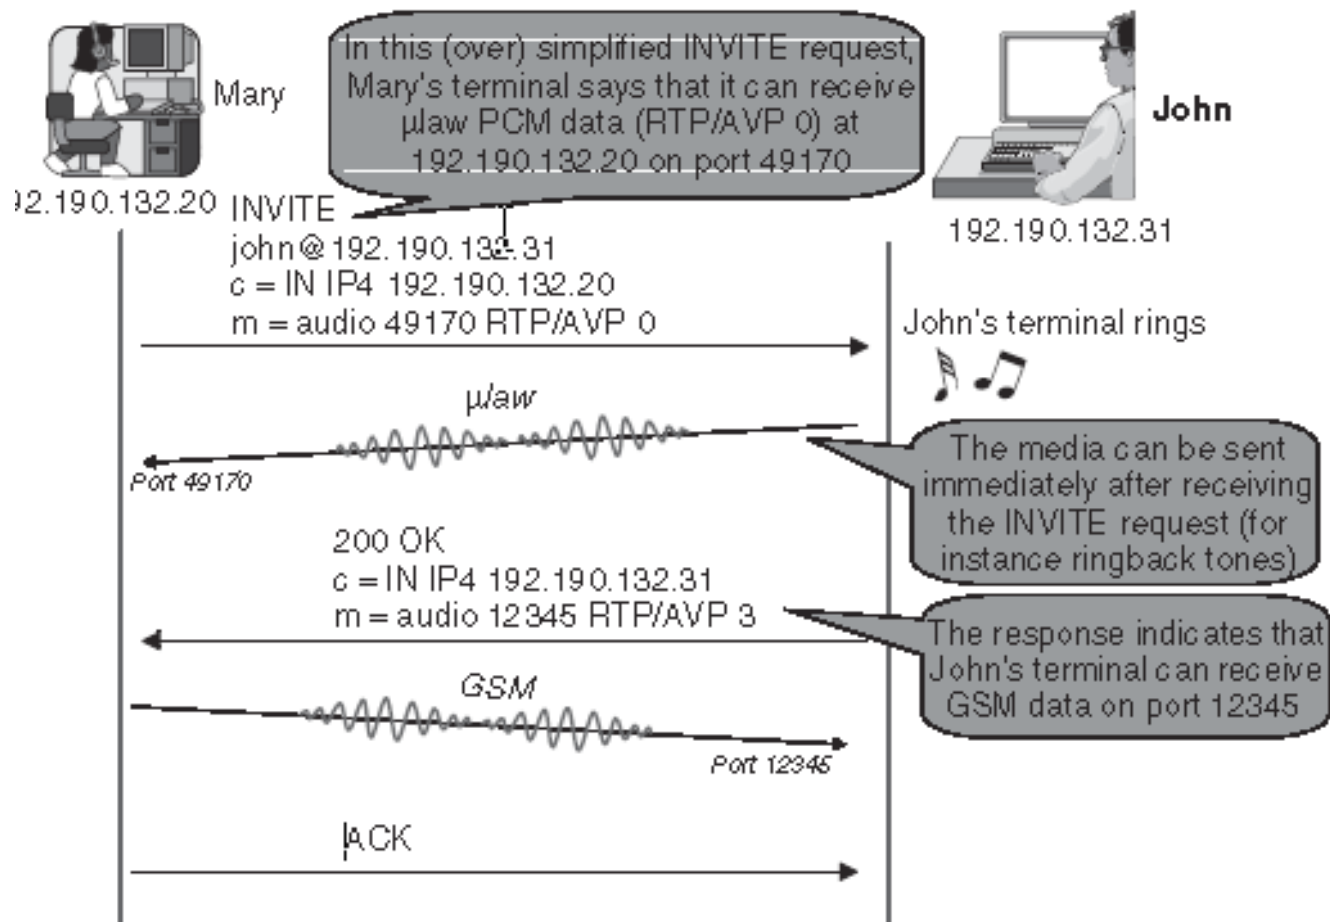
Mary

In this (over) simplified INVITE request, Mary's terminal says that it can receive µlaw PCM data (RTP/AVP 0) at 192.190.132.20 on port 49170

John

92.190.132.20

INVITE
john@192.190.132.31
c = IN IP4 192.190.132.20
m = audio 49170 RTP/AVP 0

192.190.132.31

John's terminal rings

µlaw

Port 49170

The media can be sent immediately after receiving the INVITE request (for instance ringback tones)

200 OK
c = IN IP4 192.190.132.31
m = audio 12345 RTP/AVP 3

The response indicates that John's terminal can receive GSM data on port 12345

GSM

Port 12345

ACK